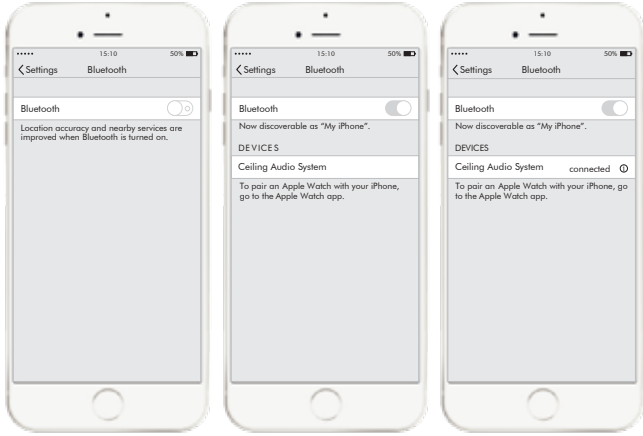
••••• 15:10 50%

Settings Bluetooth

Bluetooth

Location accuracy and nearby services are improved when Bluetooth is turned on.

••••• 15:10 50%

Settings Bluetooth

Bluetooth

Now discoverable as "My iPhone".

DEVICES

Ceiling Audio System

To pair an Apple Watch with your iPhone, go to the Apple Watch app.

••••• 15:10 50%

Settings Bluetooth

Bluetooth

Now discoverable as "My iPhone".

DEVICES

Ceiling Audio System connected ⓘ

To pair an Apple Watch with your iPhone, go to the Apple Watch app.